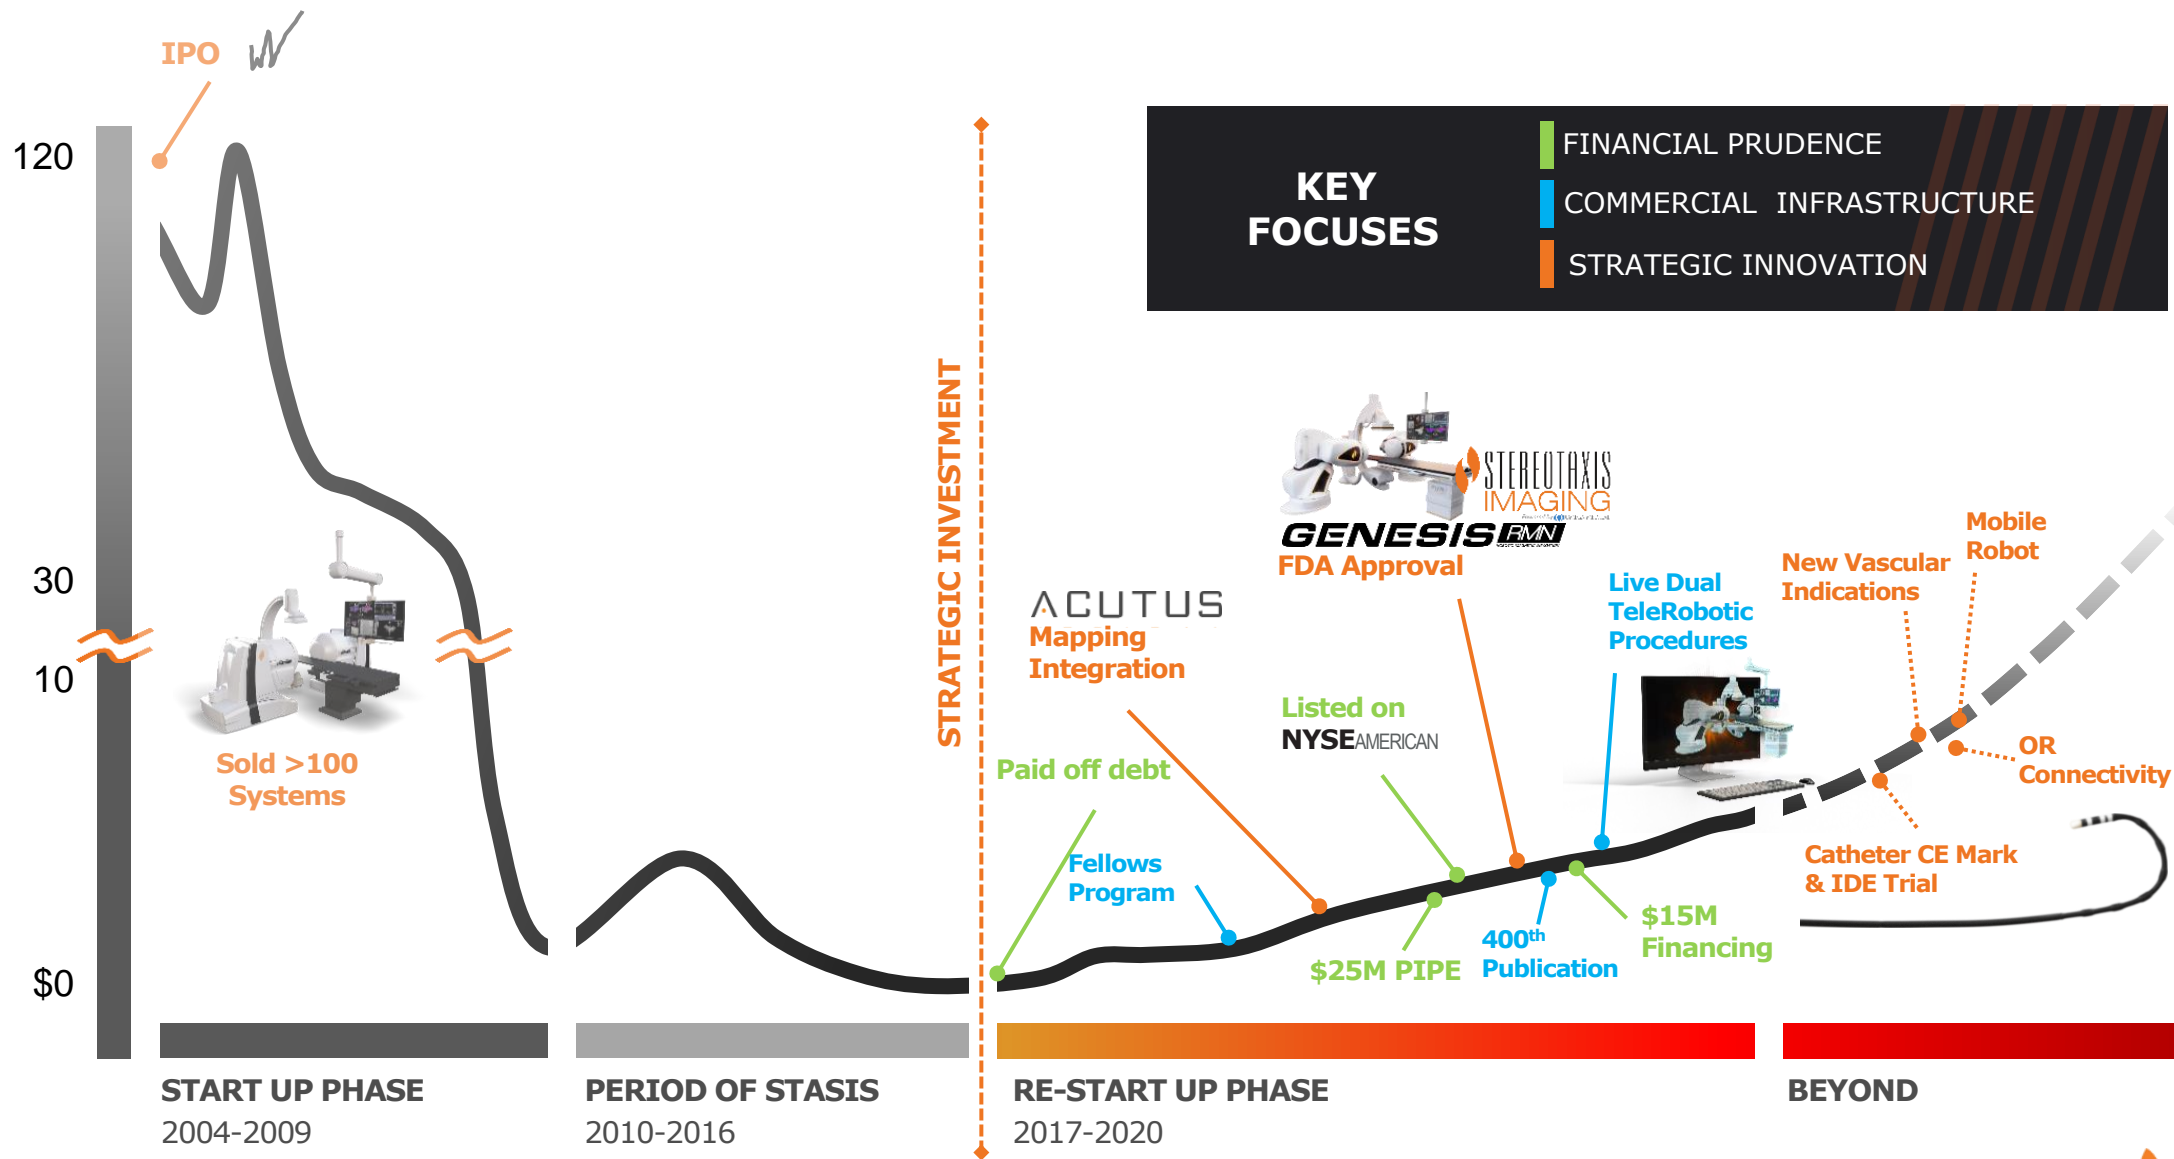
IPO

120

30

10

$0

Sold >100 Systems

STRATEGIC INVESTMENT

KEY FOCUSES

FINANCIAL PRUDENCE

COMMERCIAL INFRASTRUCTURE

STRATEGIC INNOVATION

STEREOTAXIS IMAGING

GENESIS RMN

FDA Approval

ACUTUS

Mapping Integration

Live Dual TeleRobotic Procedures

New Vascular Indications

Mobile Robot

Listed on NYSE AMERICAN

Paid off debt

Fellows Program

OR Connectivity

Catheter CE Mark & IDE Trial

$15M Financing

400$^{th}$ Publication

$25M PIPE

START UP PHASE
2004-2009

PERIOD OF STASIS
2010-2016

RE-START UP PHASE
2017-2020

BEYOND